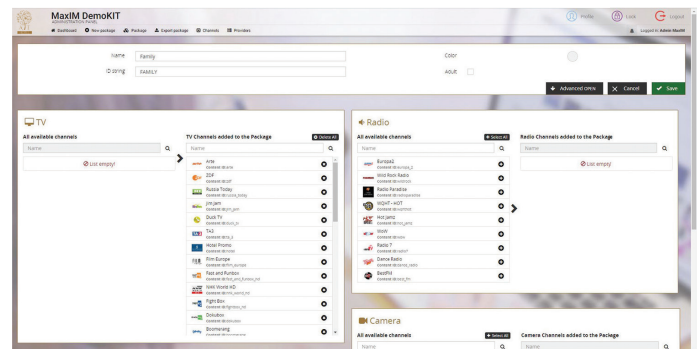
MaxIM DemoKIT
ADMINISTRATION PANEL

Dashboard New package Package Export package Channels Providers

Profile Lock Logout

Logged in: Admin MaxIM

Name Family
ID string FAMILY

Color
Adult

Advanced ordre Cancel Save

TV

All available channels
Name
List empty!

TV Channels added to the Package
Delete All
Name
Arte
ZDF
Russia Today
Jim Jam
Duck TV
TA3
Hotel Promo
Film Europe
Fast and Funbox
NASA World HD
Fight Box
DocuBox
Boomerang

Radio

All available channels
Select All
Name
Europa2
Wild Rock Radio
Radio Paradise
WGHT - HOT
Hot Jamz
WoW
Radio 7
Dance Radio
BestFM

Radio Channels added to the Package
Name
List empty!

Camera

All available channels
Select All
Name

Camera Channels added to the Package
Name